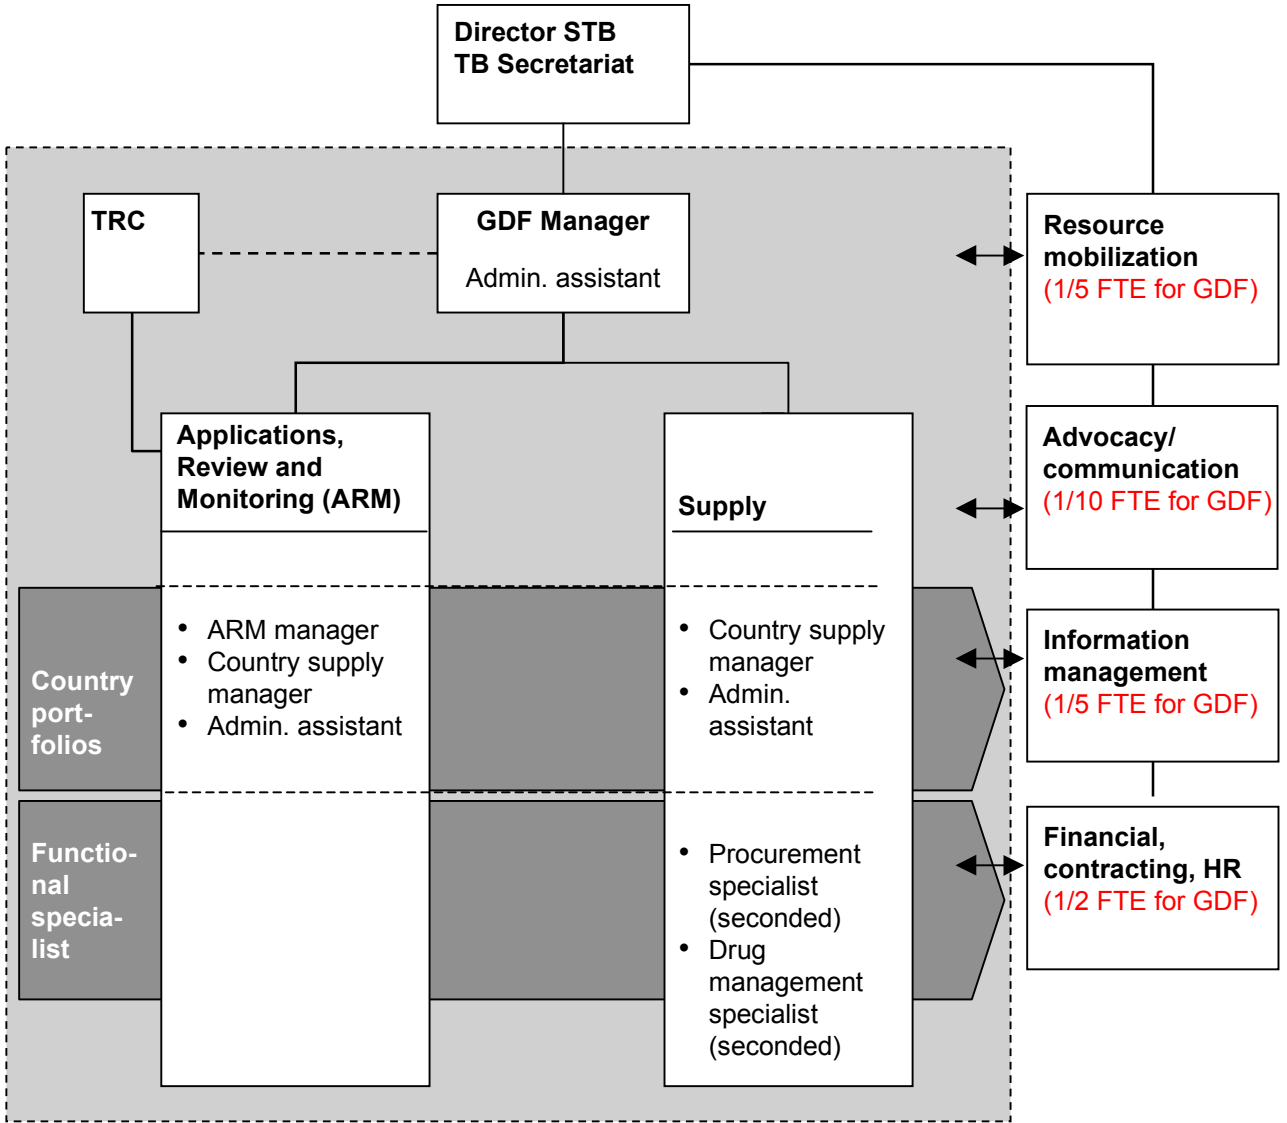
Director STB
TB Secretariat

TRC

GDF Manager

Admin. assistant

Resource mobilization
(1/5 FTE for GDF)

Applications, Review and Monitoring (ARM)

Supply

Advocacy/ communication
(1/10 FTE for GDF)

Country portfolios

- ARM manager
- Country supply manager
- Admin. assistant

- Country supply manager
- Admin. assistant

Information management
(1/5 FTE for GDF)

Functional specialist

- Procurement specialist (seconded)
- Drug management specialist (seconded)

Financial, contracting, HR
(1/2 FTE for GDF)